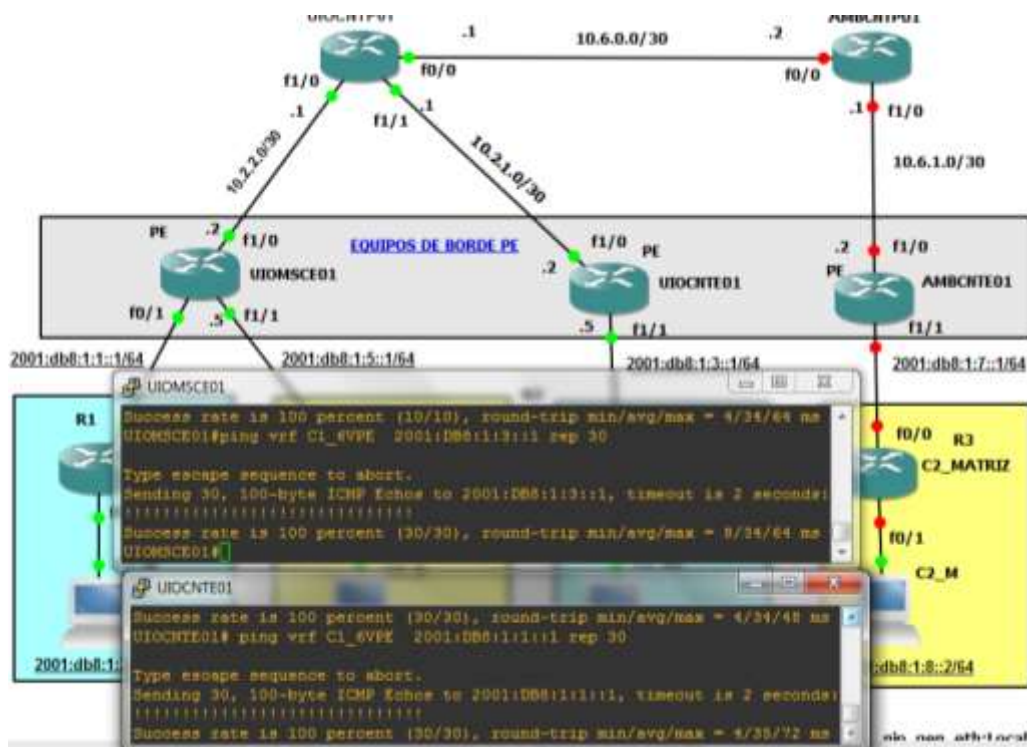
UIOCNTP01
AMBCNTP01
.1
10.6.0.0/30
.2
f1/0
f0/0
f0/0
.1
f1/0
.1
f1/1
10.2.2.0/30
10.2.1.0/30
10.6.1.0/30
PE
.2
f1/0
EQUIPOS DE BORDE PE
f1/0
PE
.2
f1/0
UIOMSCE01
.2
UIOCNTE01
PE
AMBCNTE01
f0/1
.5
f1/1
.5
f1/1
f1/1
2001:db8:1:1::1/64
2001:db8:1:5::1/64
2001:db8:1:3::1/64
2001:db8:1:7::1/64
R1
f0/0
R3
C2_MATRIZ
f0/1
C2_M
2001:db8:1:
db8:1:8::2/64

UIOMSCE01
Success rate is 100 percent (10/10), round-trip min/avg/max = 4/34/64 ms
UIOMSCE01#ping vrf C1_6VPE 2001:DB8:1:3::1 rep 30

Type escape sequence to abort.
Sending 30, 100-byte ICMP Echos to 2001:DB8:1:3::1, timeout is 2 seconds:
!!!!!!!!!!!!!!!!!!!!!!!!!!!!!!
Success rate is 100 percent (30/30), round-trip min/avg/max = 8/34/64 ms
UIOMSCE01#

UIOCNTE01
Success rate is 100 percent (30/30), round-trip min/avg/max = 4/34/48 ms
UIOCNTE01# ping vrf C1_6VPE 2001:DB8:1:1::1 rep 30

Type escape sequence to abort.
Sending 30, 100-byte ICMP Echos to 2001:DB8:1:1::1, timeout is 2 seconds:
!!!!!!!!!!!!!!!!!!!!!!!!!!!!!!
Success rate is 100 percent (30/30), round-trip min/avg/max = 4/35/72 ms